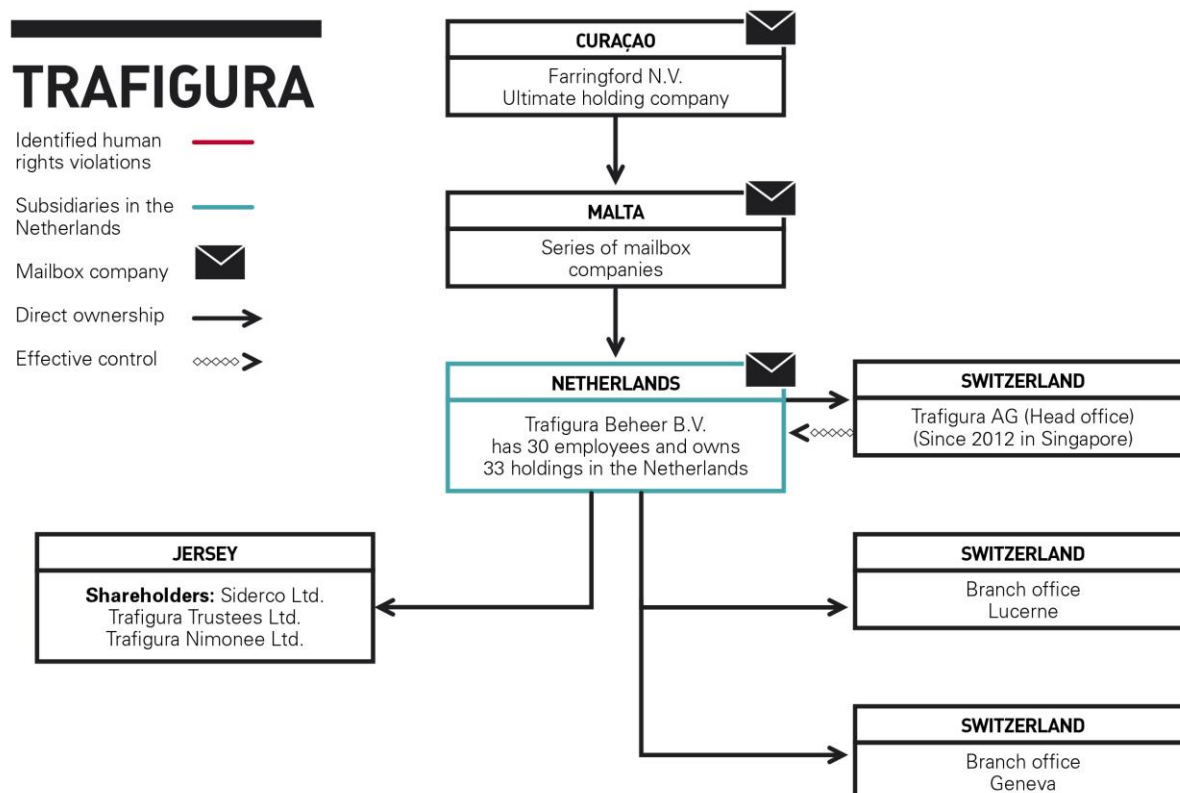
TRAFIGURA

Identified human rights violations

Subsidiaries in the Netherlands

Mailbox company

Direct ownership

Effective control

CURAÇAO
Farringford N.V.
Ultimate holding company

MALTA
Series of mailbox companies

NETHERLANDS
Trafigura Beheer B.V. has 30 employees and owns 33 holdings in the Netherlands

SWITZERLAND
Trafigura AG (Head office)
(Since 2012 in Singapore)

JERSEY
**Shareholders:** Siderco Ltd.
Trafigura Trustees Ltd.
Trafigura Nimonee Ltd.

SWITZERLAND
Branch office
Lucerne

SWITZERLAND
Branch office
Geneva